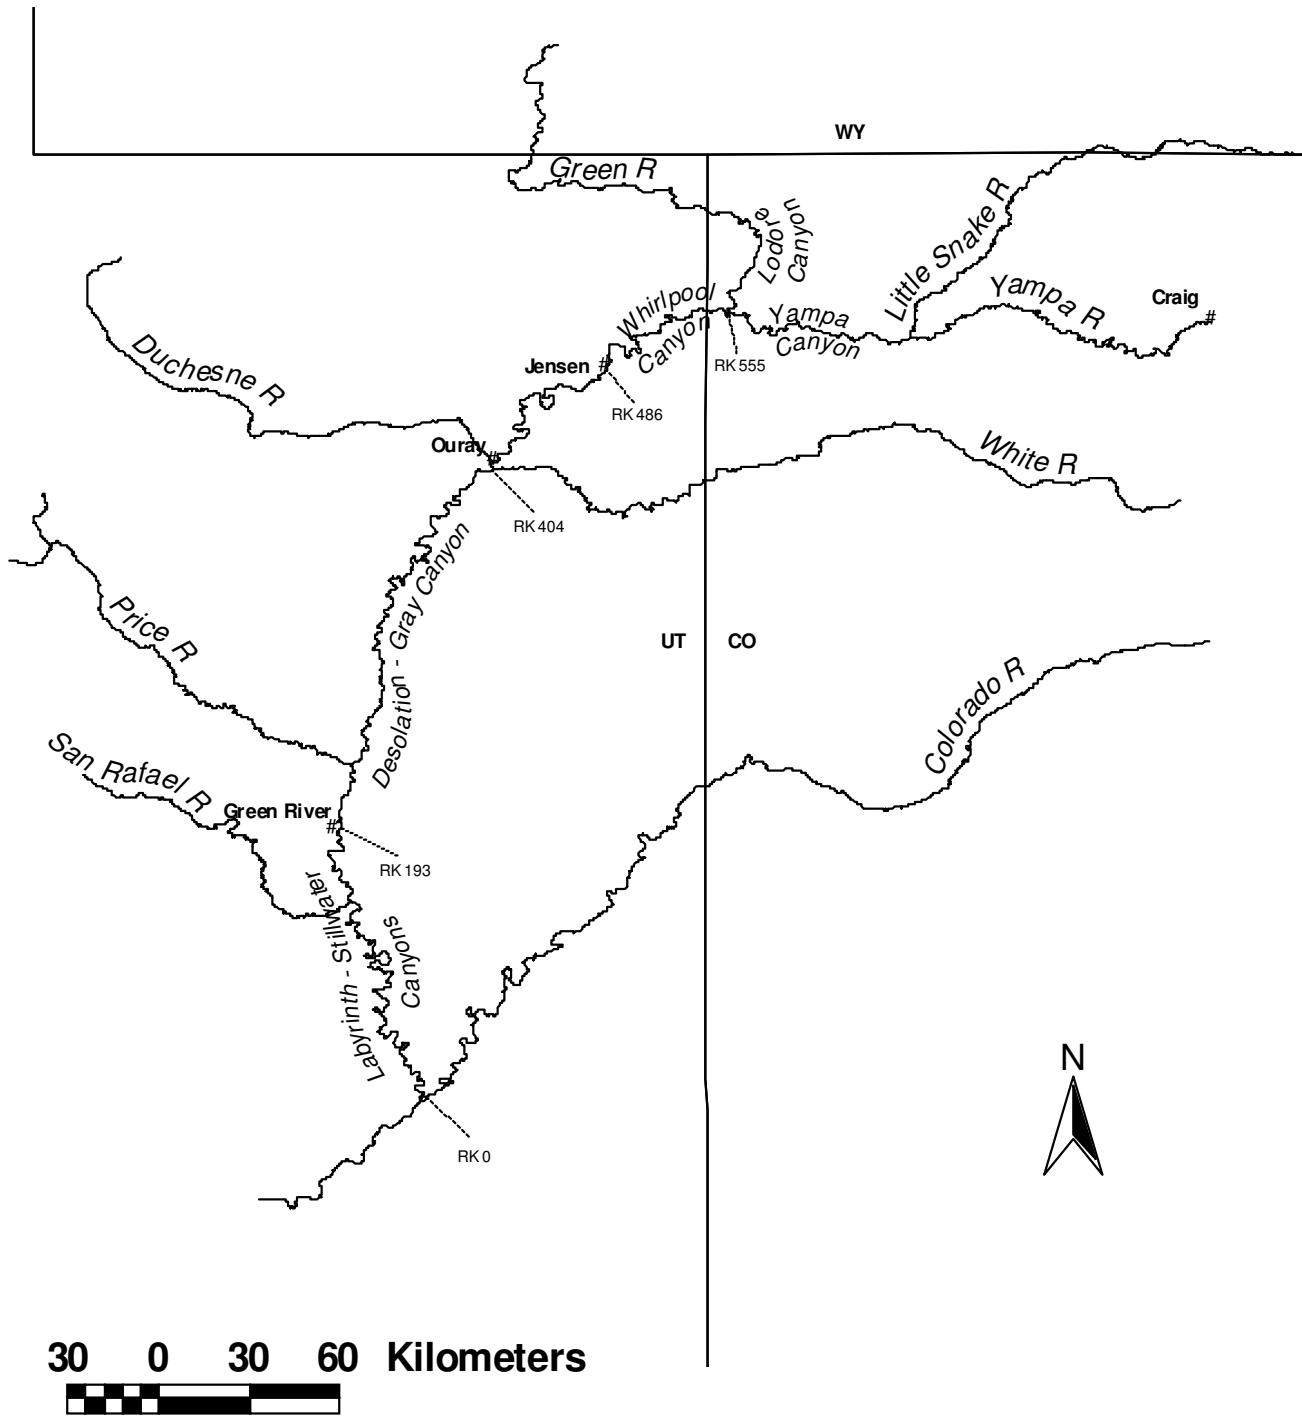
WY

Green R

Lodore Canyon

Little Snake R

Yampa R

Craig

Whirlpool Canyon

Yampa Canyon

Duchesne R

Jensen

RK 555

RK 486

Ouray

White R

RK 404

Desolation - Gray Canyon

Price R

UT

CO

Colorado R

San Rafael R

Green River

RK 193

Labyrinth - Stillwater Canyons

N

RK 0

30 0 30 60 Kilometers